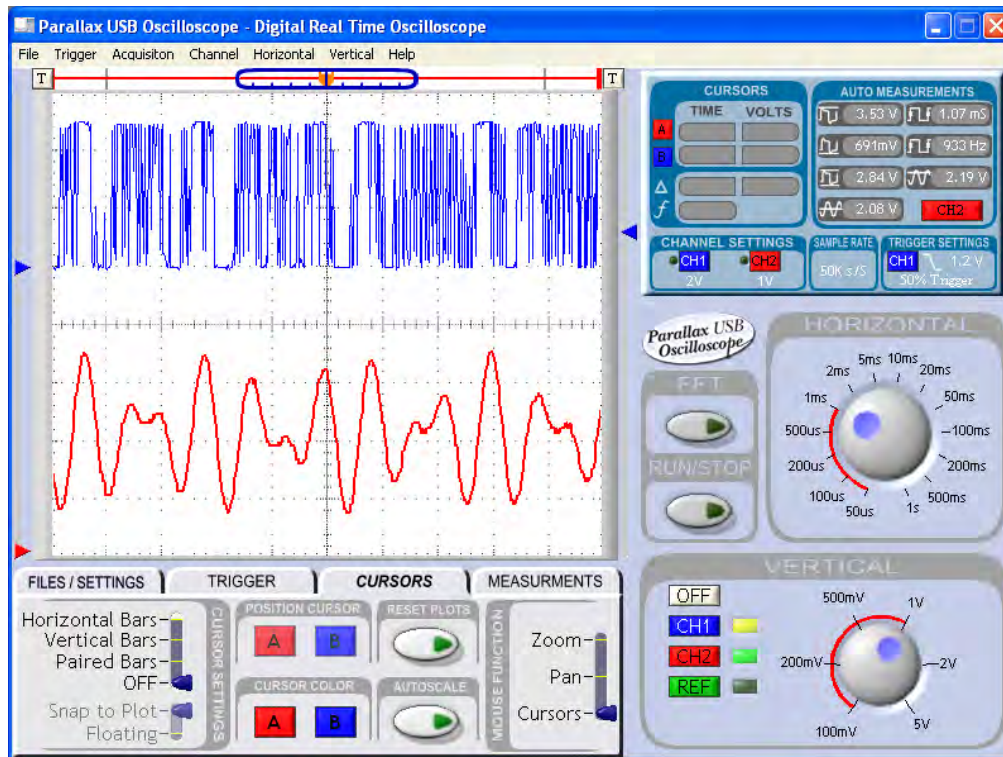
Parallax USB Oscilloscope - Digital Real Time Oscilloscope

File Trigger Acquisiton Channel Horizontal Vertical Help

T T

CURSORS
TIME VOLTS
A
B
Δ
ƒ

AUTO MEASUREMENTS
3.53 V 1.07 mS
691mV 933 Hz
2.84 V 2.19 V
2.08 V CH2

CHANNEL SETTINGS
CH1 2V
CH2 1V

SAMPLE RATE
50K s/S

TRIGGER SETTINGS
CH1 1.2 V
50% Trigger

Parallax USB Oscilloscope

FFT

RUN/STOP

HORIZONTAL
5ms 10ms
2ms 20ms
1ms 50ms
500us 100ms
200us 200ms
100us 500ms
50us 1s

VERTICAL
OFF
CH1
CH2
REF
500mV 1V
200mV 2V
100mV 5V

FILES / SETTINGS TRIGGER CURSORS MEASURMENTS

Horizontal Bars
Vertical Bars
Paired Bars
OFF
Snap to Plot
Floating
CURSOR SETTINGS

POSITION CURSOR
A B

CURSOR COLOR
A B

RESET PLOTS

AUTOSCALE

MOUSE FUNCTION
Zoom
Pan
Cursors